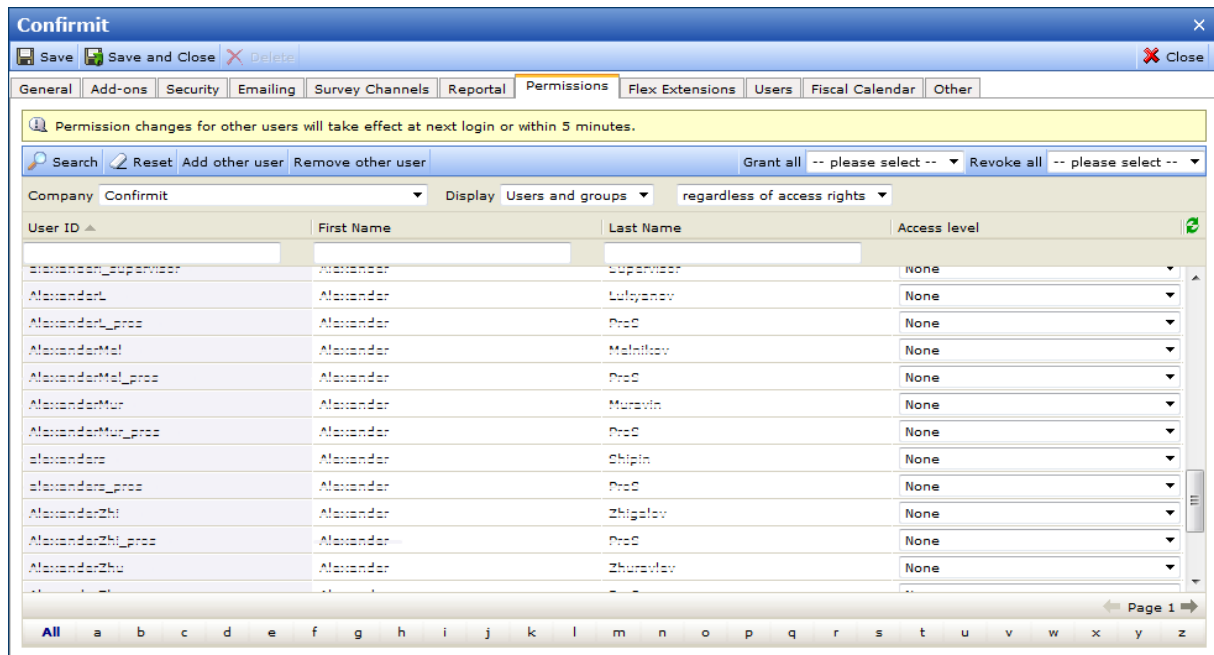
Confirmit

Save | Save and Close | Delete | Close

General | Add-ons | Security | Emailing | Survey Channels | Reportal | Permissions | Flex Extensions | Users | Fiscal Calendar | Other

Permission changes for other users will take effect at next login or within 5 minutes.

Search | Reset | Add other user | Remove other user | Grant all -- please select -- | Revoke all -- please select --

Company Confirmit | Display Users and groups | regardless of access rights

| User ID | First Name | Last Name | Access level |
|---|---|---|---|
| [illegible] | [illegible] | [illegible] | None |
| AlexanderL | Alexander | Lukyanov | None |
| AlexanderL_proc | Alexander | ProC | None |
| AlexanderMel | Alexander | Melnikov | None |
| AlexanderMel_proc | Alexander | ProC | None |
| AlexanderMur | Alexander | Muravin | None |
| AlexanderMur_proc | Alexander | ProC | None |
| alexanders | Alexander | Shipin | None |
| alexanders_proc | Alexander | ProC | None |
| AlexanderZhi | Alexander | Zhigalov | None |
| AlexanderZhi_proc | Alexander | ProC | None |
| AlexanderZhu | Alexander | Zhuravlov | None |

Page 1

All a b c d e f g h i j k l m n o p q r s t u v w x y z